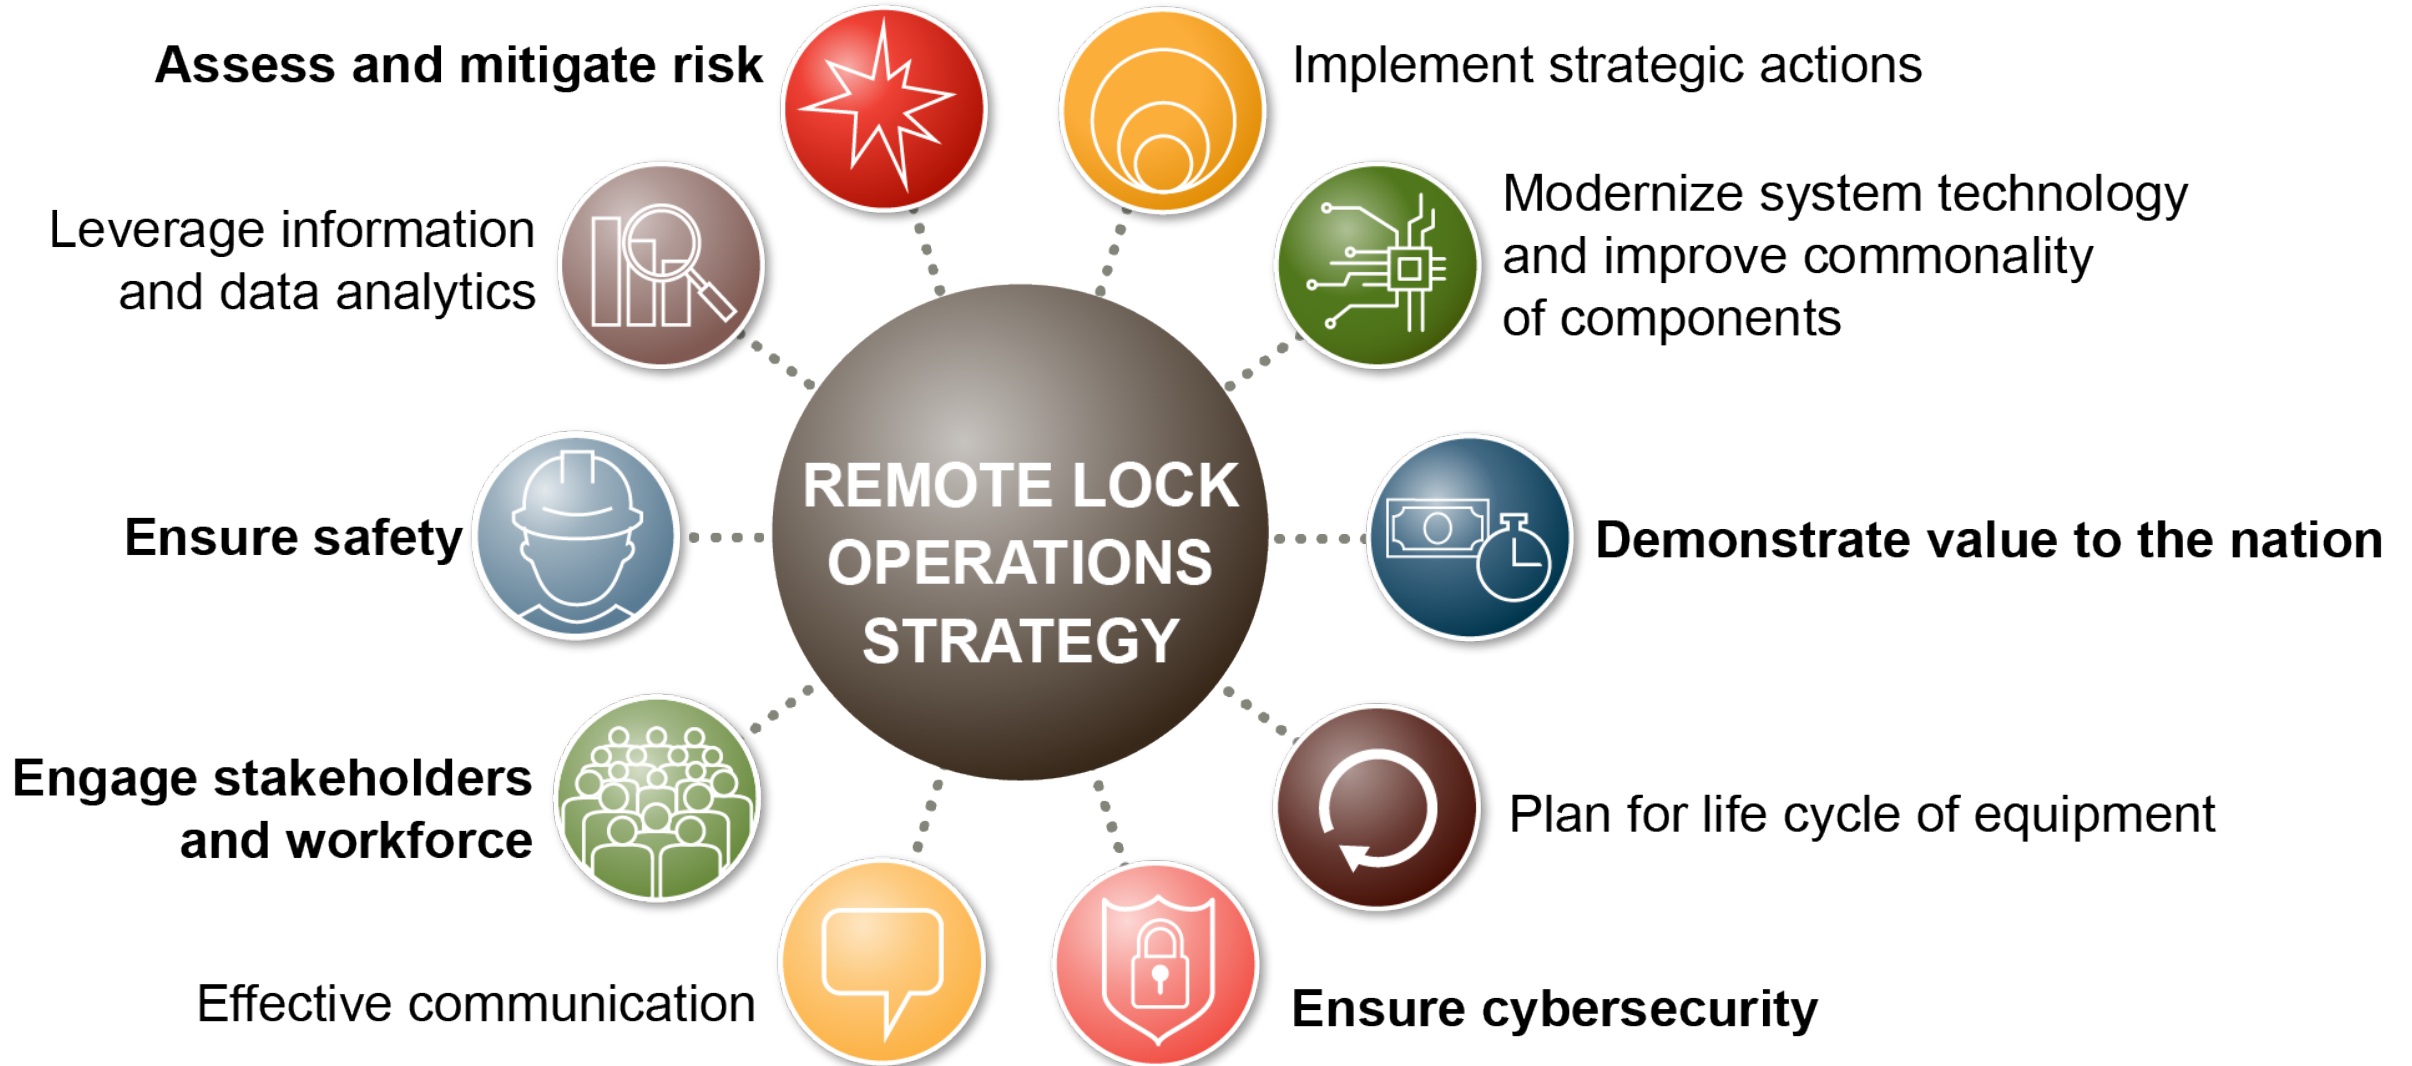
REMOTE LOCK OPERATIONS STRATEGY

Assess and mitigate risk

Implement strategic actions

Leverage information and data analytics

Modernize system technology and improve commonality of components

Ensure safety

Demonstrate value to the nation

Engage stakeholders and workforce

Plan for life cycle of equipment

Effective communication

Ensure cybersecurity